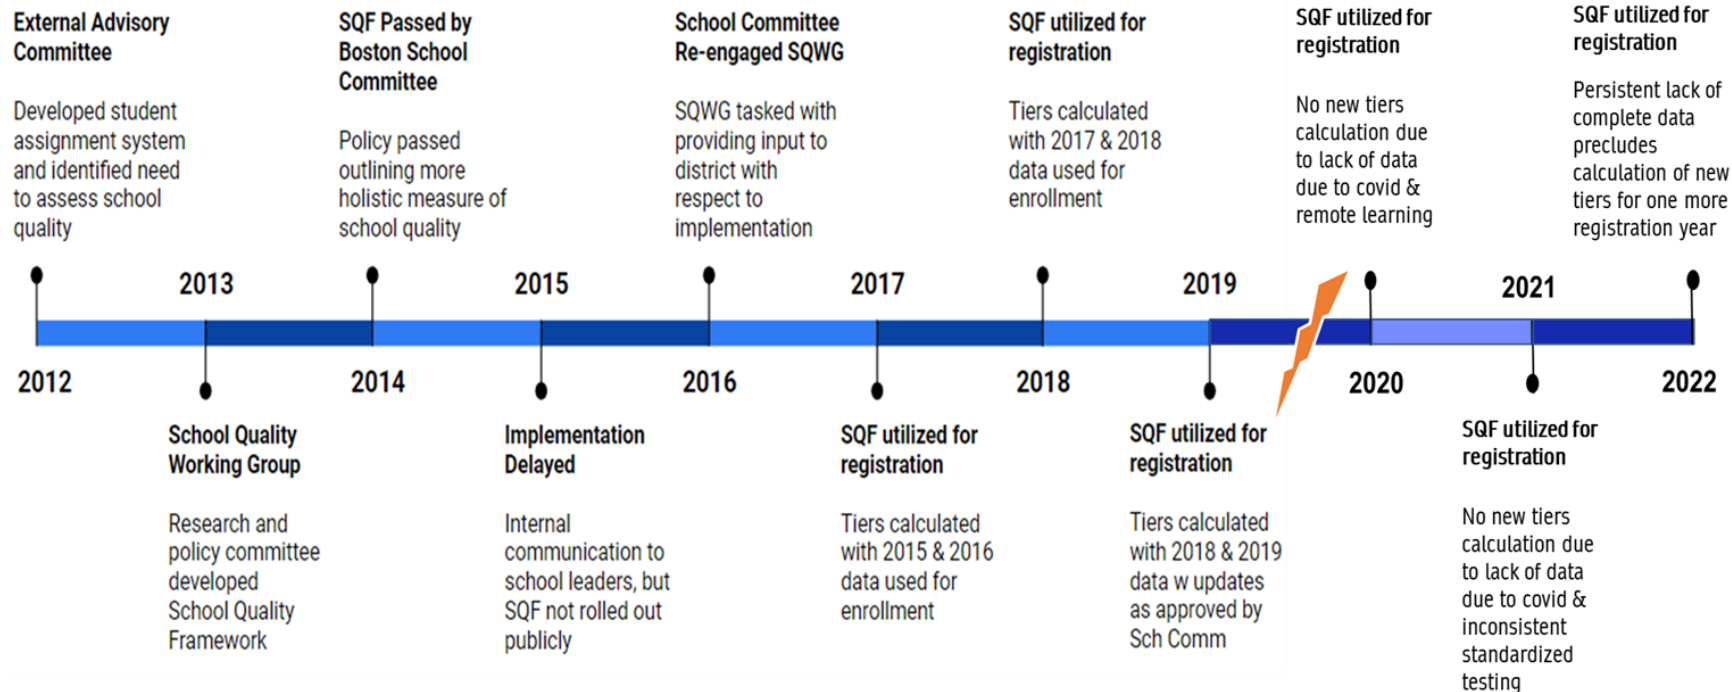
External Advisory Committee

Developed student assignment system and identified need to assess school quality

SQF Passed by Boston School Committee

Policy passed outlining more holistic measure of school quality

School Committee Re-engaged SQWG

SQWG tasked with providing input to district with respect to implementation

SQF utilized for registration

Tiers calculated with 2017 & 2018 data used for enrollment

SQF utilized for registration

No new tiers calculation due to lack of data due to covid & remote learning

SQF utilized for registration

Persistent lack of complete data precludes calculation of new tiers for one more registration year

2013

2015

2017

2019

2021

2012

2014

2016

2018

2020

2022

School Quality Working Group

Research and policy committee developed School Quality Framework

Implementation Delayed

Internal communication to school leaders, but SQF not rolled out publicly

SQF utilized for registration

Tiers calculated with 2015 & 2016 data used for enrollment

SQF utilized for registration

Tiers calculated with 2018 & 2019 data w updates as approved by Sch Comm

SQF utilized for registration

No new tiers calculation due to lack of data due to covid & inconsistent standardized testing